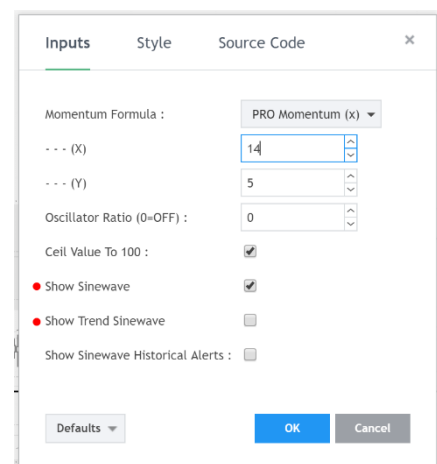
Inputs Style Source Code ×

Momentum Formula : PRO Momentum (x)

- - - (X) 14

- - - (Y) 5

Oscillator Ratio (0=OFF) : 0

Ceil Value To 100 :

Show Sinewave

Show Trend Sinewave

Show Sinewave Historical Alerts :

Defaults OK Cancel